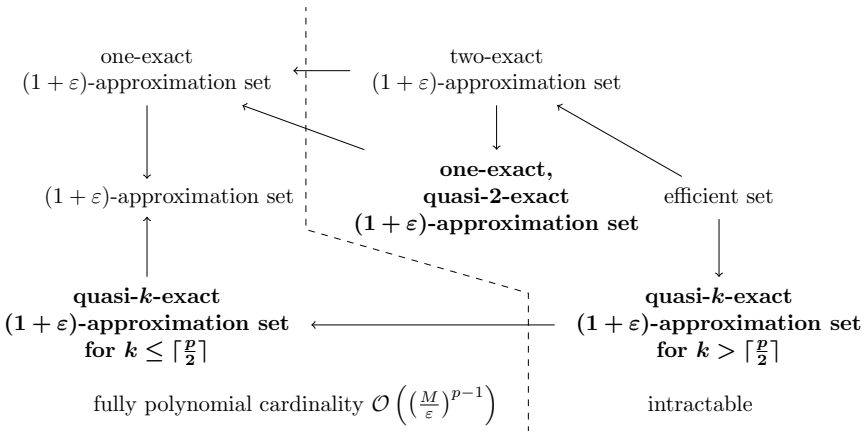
one-exact $(1+\varepsilon)$-approximation set

two-exact $(1+\varepsilon)$-approximation set

one-exact, quasi-2-exact $(1+\varepsilon)$-approximation set

$(1+\varepsilon)$-approximation set

efficient set

quasi-$k$-exact $(1+\varepsilon)$-approximation set for $k \leq \lceil \frac{p}{2} \rceil$

quasi-$k$-exact $(1+\varepsilon)$-approximation set for $k > \lceil \frac{p}{2} \rceil$

fully polynomial cardinality $\mathcal{O}\left(\left(\frac{M}{\varepsilon}\right)^{p-1}\right)$

intractable